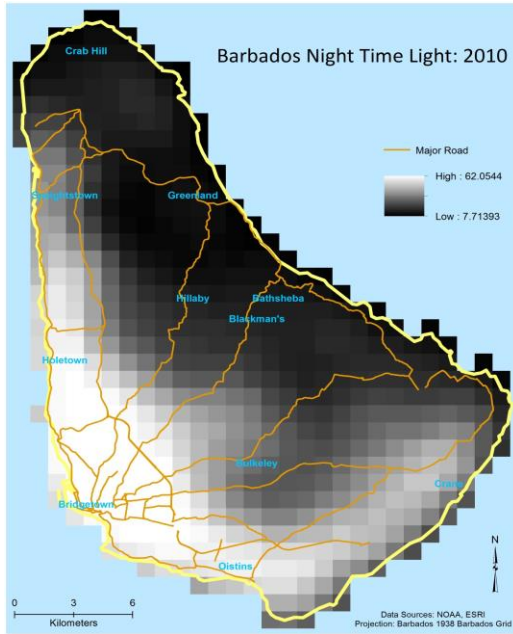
Barbados Night Time Light: 2010

Major Road

High : 62.0544

Low : 7.71393

Crab Hill

Speightstown

Greenland

Hillaby

Bathsheba

Blackman's

Holetown

Bulkeley

Crane

Bridgetown

Oistins

N

0 3 6

Kilometers

Data Sources: NOAA, ESRI
Projection: Barbados 1938 Barbados Grid